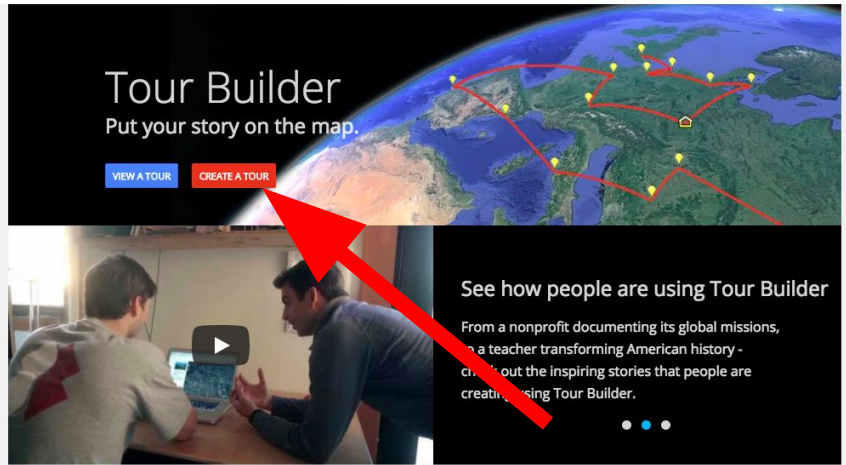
Tour Builder
Put your story on the map.

VIEW A TOUR
CREATE A TOUR

See how people are using Tour Builder

From a nonprofit documenting its global missions, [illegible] a teacher transforming American history - ch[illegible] out the inspiring stories that people are creati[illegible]sing Tour Builder.